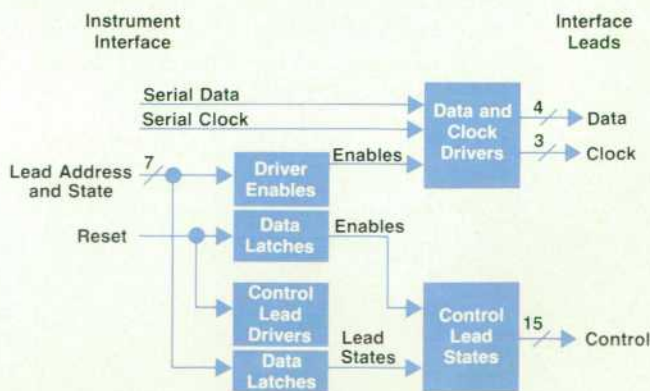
Instrument Interface

Interface Leads

Serial Data

Serial Clock

Data and Clock Drivers

4

Data

3

Clock

Lead Address and State

7

Driver Enables

Enables

Reset

Data Latches

Enables

Control Lead Drivers

Lead States

Data Latches

Control Lead States

15

Control